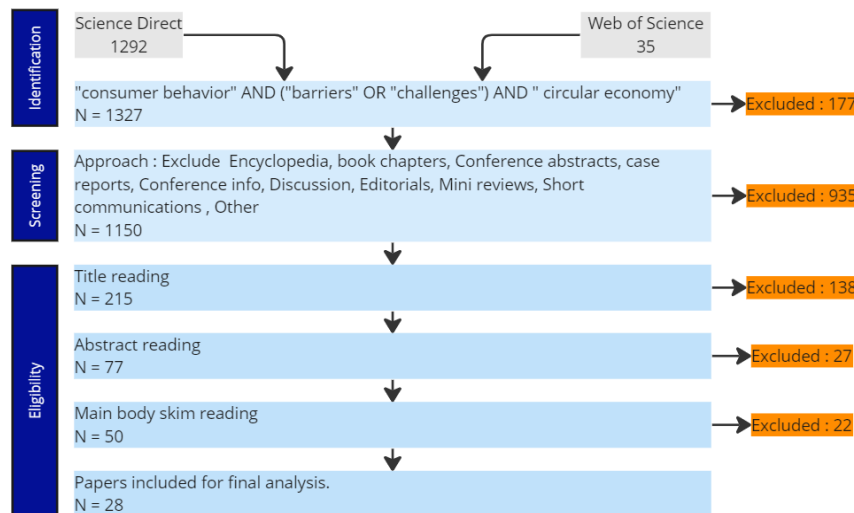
Identification

Science Direct
1292

Web of Science
35

"consumer behavior" AND ("barriers" OR "challenges") AND " circular economy"
N = 1327

Excluded : 177

Screening

Approach : Exclude Encyclopedia, book chapters, Conference abstracts, case reports, Conference info, Discussion, Editorials, Mini reviews, Short communications , Other
N = 1150

Excluded : 935

Eligibility

Title reading
N = 215

Excluded : 138

Abstract reading
N = 77

Excluded : 27

Main body skim reading
N = 50

Excluded : 22

Papers included for final analysis.
N = 28